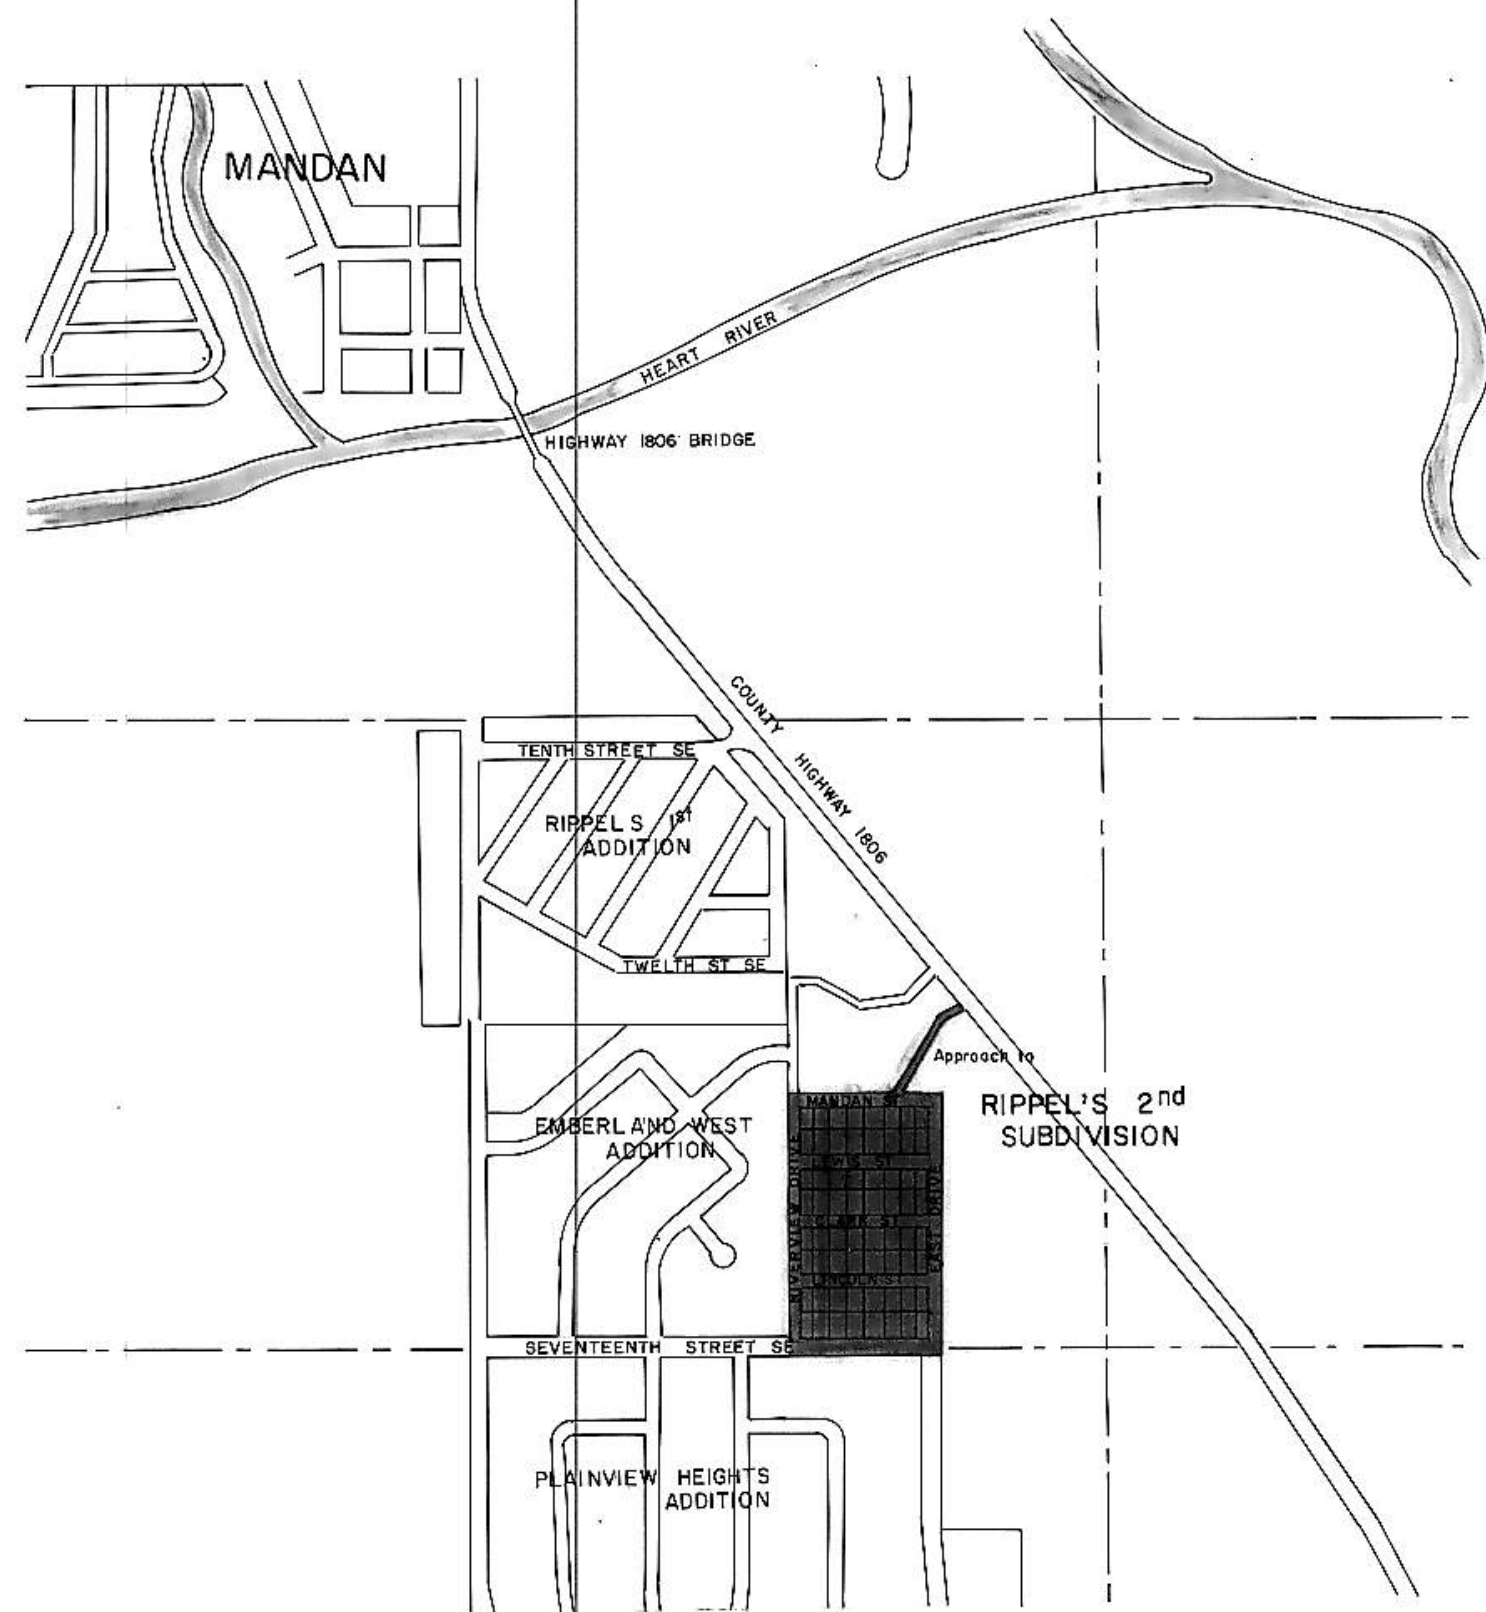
MANDAN

HEART RIVER

HIGHWAY 1806 BRIDGE

COUNTY HIGHWAY 1806

TENTH STREET SE

RIPPEL S 1st ADDITION

TWELTH ST SE

Approach to

RIPPEL'S 2nd SUBDIVISION

MANDAN ST

LEWIS ST

CLARK ST

LINCOLN ST

RIVERVIEW DRIVE

EAST DRIVE

EMBERLAND WEST ADDITION

SEVENTEENTH STREET SE

PLAINVIEW HEIGHTS ADDITION